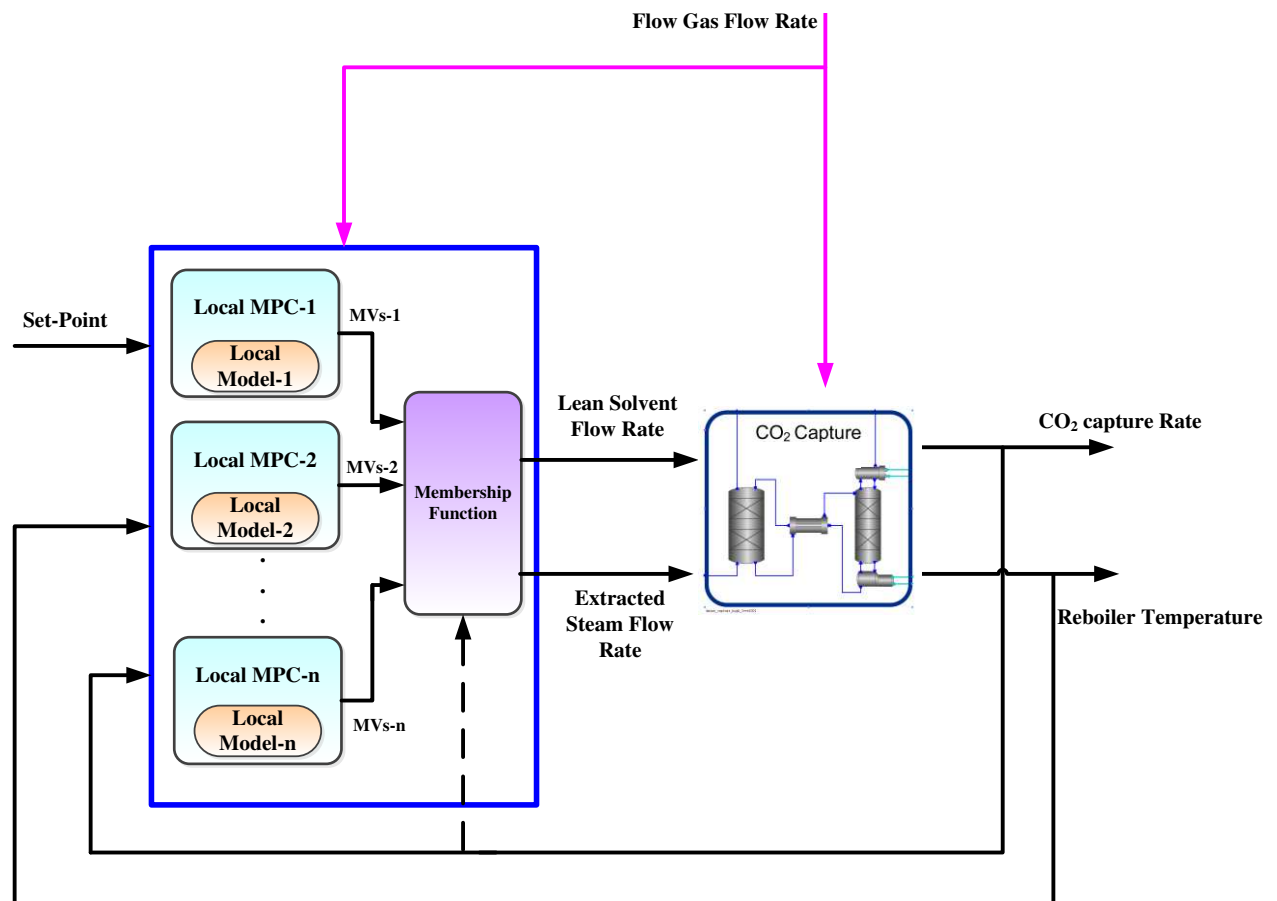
Flow Gas Flow Rate

Set-Point

Local MPC-1

Local Model-1

MVs-1

Local MPC-2

Local Model-2

MVs-2

Local MPC-n

Local Model-n

MVs-n

Membership Function

Lean Solvent Flow Rate

Extracted Steam Flow Rate

$CO_2$ Capture

$CO_2$ capture Rate

Reboiler Temperature